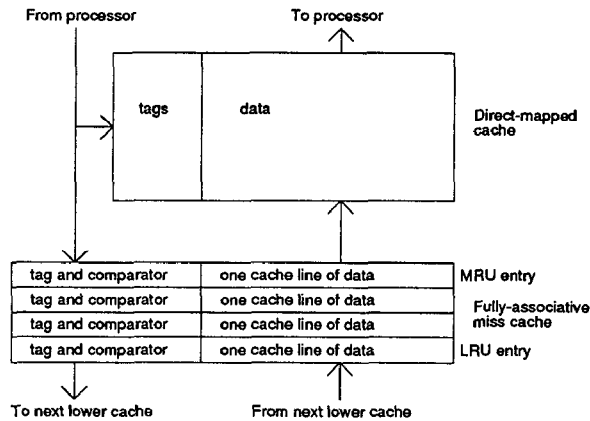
From processor

To processor

tags

data

Direct-mapped cache

| tag and comparator | one cache line of data |
|---|---|
| tag and comparator | one cache line of data |
| tag and comparator | one cache line of data |
| tag and comparator | one cache line of data |

MRU entry

Fully-associative miss cache

LRU entry

To next lower cache

From next lower cache